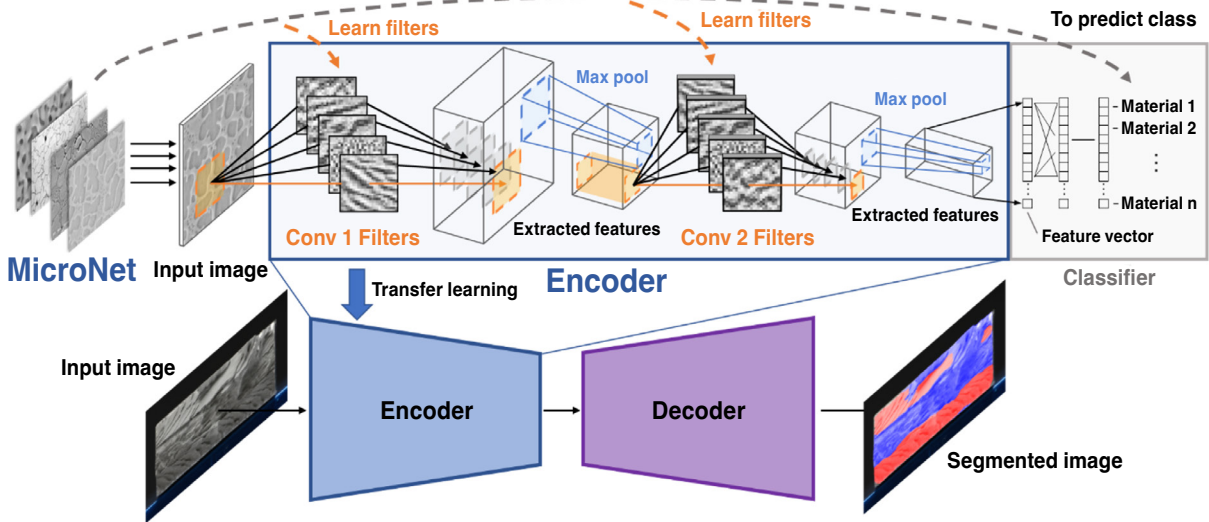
Learn filters

Learn filters

To predict class

Max pool

Max pool

Material 1
Material 2
⋮
Material n

Conv 1 Filters

Extracted features

Conv 2 Filters

Extracted features

Feature vector

MicroNet

Input image

Encoder

Classifier

Transfer learning

Input image

Encoder

Decoder

Segmented image